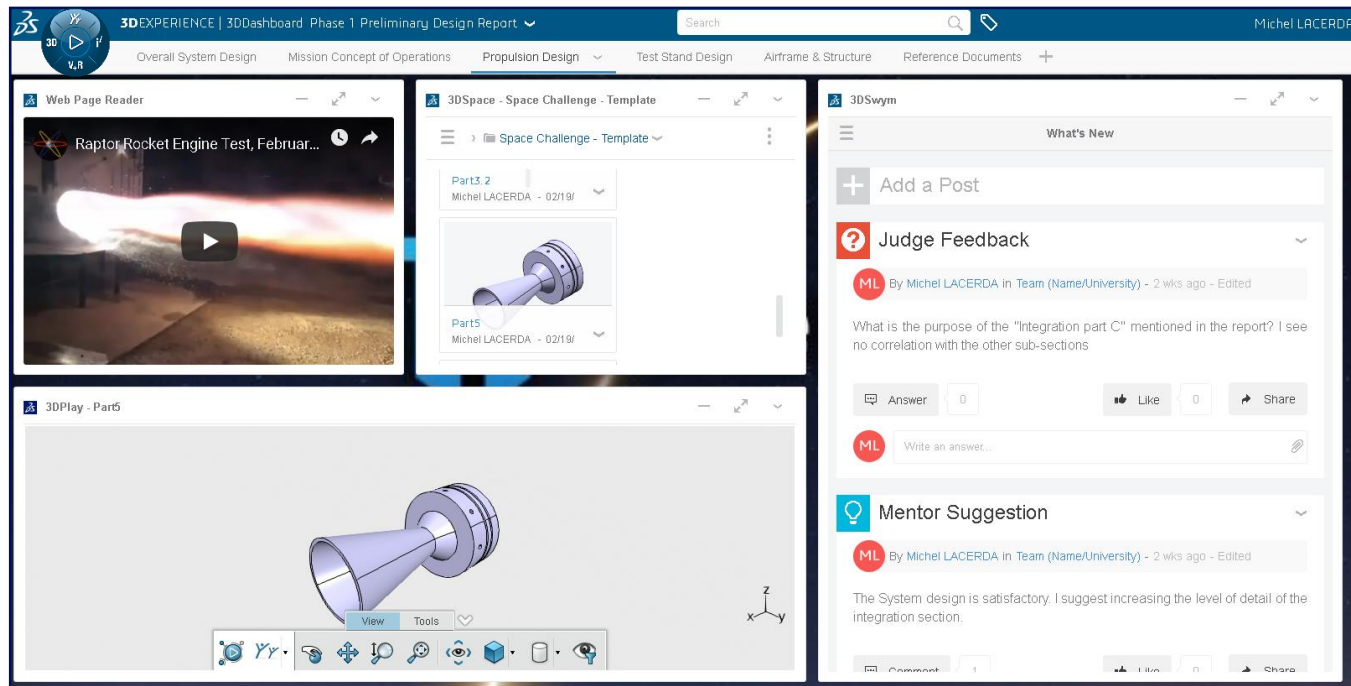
3D V,R

3DEXPERIENCE | 3DDashboard Phase 1 Preliminary Design Report

Search

Michel LACERDA

Overall System Design
Mission Concept of Operations
Propulsion Design
Test Stand Design
Airframe & Structure
Reference Documents

Web Page Reader

Raptor Rocket Engine Test, Februar...

3DSpace - Space Challenge - Template

Space Challenge - Template

Part3.2
Michel LACERDA - 02/19/

Part5
Michel LACERDA - 02/19/

3DSwym

What's New

Add a Post

Judge Feedback

ML By Michel LACERDA in Team (Name/University) - 2 wks ago - Edited

What is the purpose of the "Integration part C" mentioned in the report? I see no correlation with the other sub-sections

Answer 0
Like 0
Share

ML Write an answer...

Mentor Suggestion

ML By Michel LACERDA in Team (Name/University) - 2 wks ago - Edited

The System design is satisfactory. I suggest increasing the level of detail of the integration section.

Comment 1
Like 0
Share

3DPlay - Part5

View Tools

z
x y